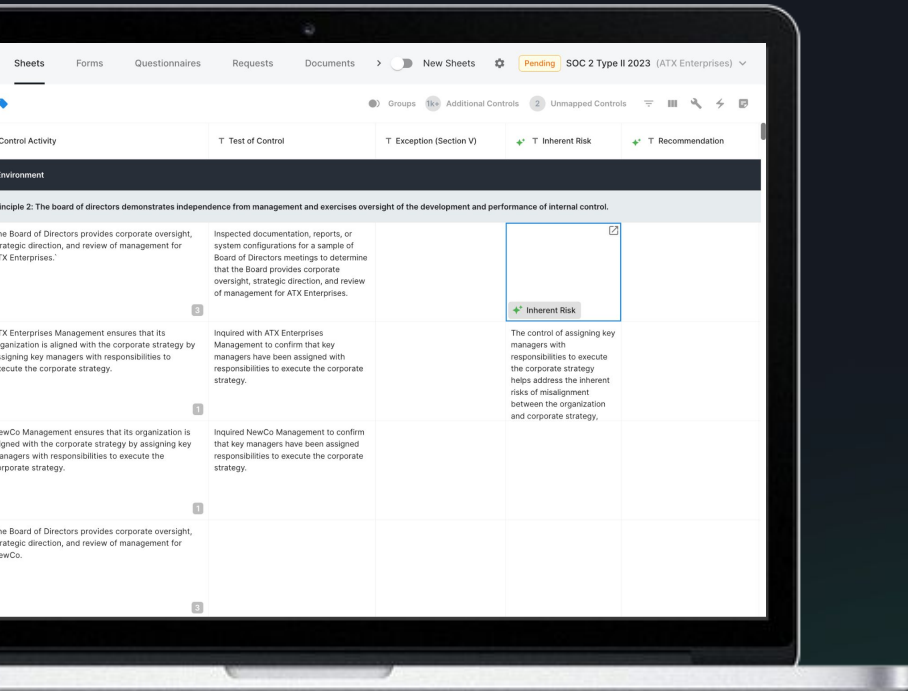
Sheets Forms Questionnaires Requests Documents > New Sheets Pending SOC 2 Type II 2023 (ATX Enterprises)

Groups 1k+ Additional Controls 2 Unmapped Controls

| Control Activity | T Test of Control | T Exception (Section V) | T Inherent Risk | T Recommendation |
|---|---|---|---|---|
| Environment | | | | |
| inciple 2: The board of directors demonstrates independence from management and exercises oversight of the development and performance of internal control. | | | | |
| he Board of Directors provides corporate oversight, rategic direction, and review of management for TX Enterprises.` 3 | Inspected documentation, reports, or system configurations for a sample of Board of Directors meetings to determine that the Board provides corporate oversight, strategic direction, and review of management for ATX Enterprises. | | Inherent Risk | |
| TX Enterprises Management ensures that its rganization is aligned with the corporate strategy by ssigning key managers with responsibilities to xecute the corporate strategy. 1 | Inquired with ATX Enterprises Management to confirm that key managers have been assigned with responsibilities to execute the corporate strategy. | | The control of assigning key managers with responsibilities to execute the corporate strategy helps address the inherent risks of misalignment between the organization and corporate strategy, | |
| ewCo Management ensures that its organization is igned with the corporate strategy by assigning key anagers with responsibilities to execute the orporate strategy. 1 | Inquired NewCo Management to confirm that key managers have been assigned responsibilities to execute the corporate strategy. | | | |
| he Board of Directors provides corporate oversight, rategic direction, and review of management for ewCo. 3 | | | | |